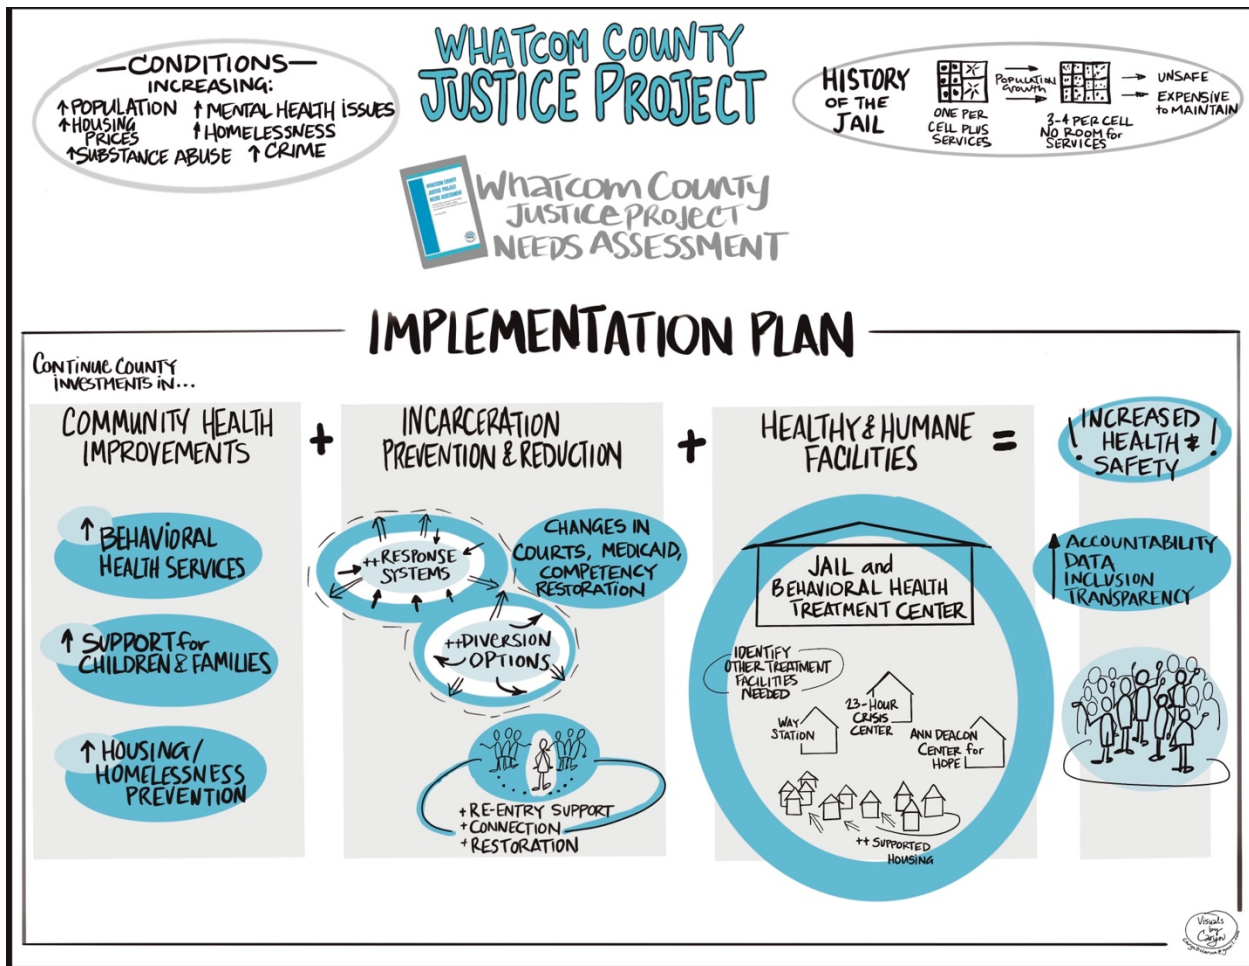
WHATCOM COUNTY JUSTICE PROJECT

—CONDITIONS—
INCREASING:
↑POPULATION ↑MENTAL HEALTH ISSUES
↑HOUSING PRICES ↑HOMELESSNESS
↑SUBSTANCE ABUSE ↑CRIME

HISTORY OF THE JAIL
ONE PER CELL PLUS SERVICES
Population growth
3-4 PER CELL NO ROOM for SERVICES
→ UNSAFE
→ EXPENSIVE to MAINTAIN

WHATCOM COUNTY JUSTICE PROJECT NEEDS ASSESSMENT

WHATCOM COUNTY JUSTICE PROJECT NEEDS ASSESSMENT

IMPLEMENTATION PLAN

CONTINUE COUNTY INVESTMENTS IN...

COMMUNITY HEALTH IMPROVEMENTS
↑BEHAVIORAL HEALTH SERVICES
↑SUPPORT for CHILDREN & FAMILIES
↑HOUSING/ HOMELESSNESS PREVENTION

+

INCARCERATION PREVENTION & REDUCTION
++RESPONSE SYSTEMS
CHANGES IN COURTS, MEDICAID, COMPETENCY RESTORATION
++DIVERSION OPTIONS
+RE-ENTRY SUPPORT
+CONNECTION
+RESTORATION

+

HEALTHY & HUMANE FACILITIES
JAIL and BEHAVIORAL HEALTH TREATMENT CENTER
IDENTIFY OTHER TREATMENT FACILITIES NEEDED
WAY STATION
23-HOUR CRISIS CENTER
ANN DEACON CENTER for HOPE
++ SUPPORTED HOUSING

=

! INCREASED HEALTH & SAFETY !
↑ACCOUNTABILITY DATA INCLUSION TRANSPARENCY

Visuals by Carolyn